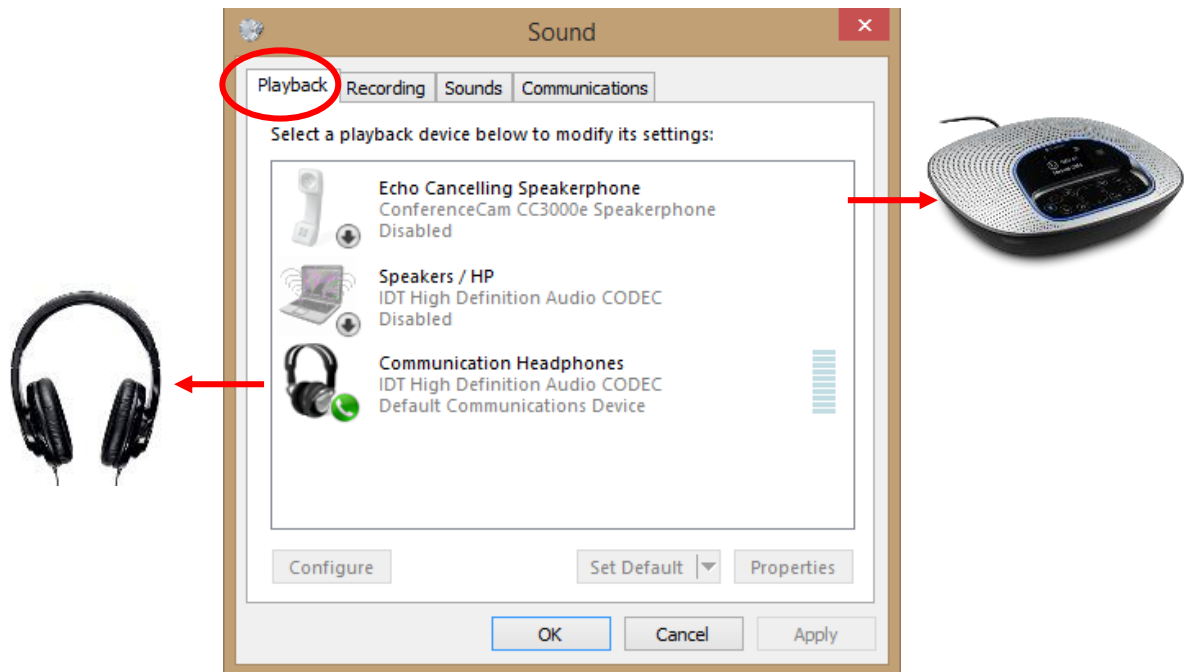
Sound

Playback | Recording | Sounds | Communications

Select a playback device below to modify its settings:

Echo Cancelling Speakerphone
ConferenceCam CC3000e Speakerphone
Disabled

Speakers / HP
IDT High Definition Audio CODEC
Disabled

Communication Headphones
IDT High Definition Audio CODEC
Default Communications Device

Configure

Set Default

Properties

OK

Cancel

Apply